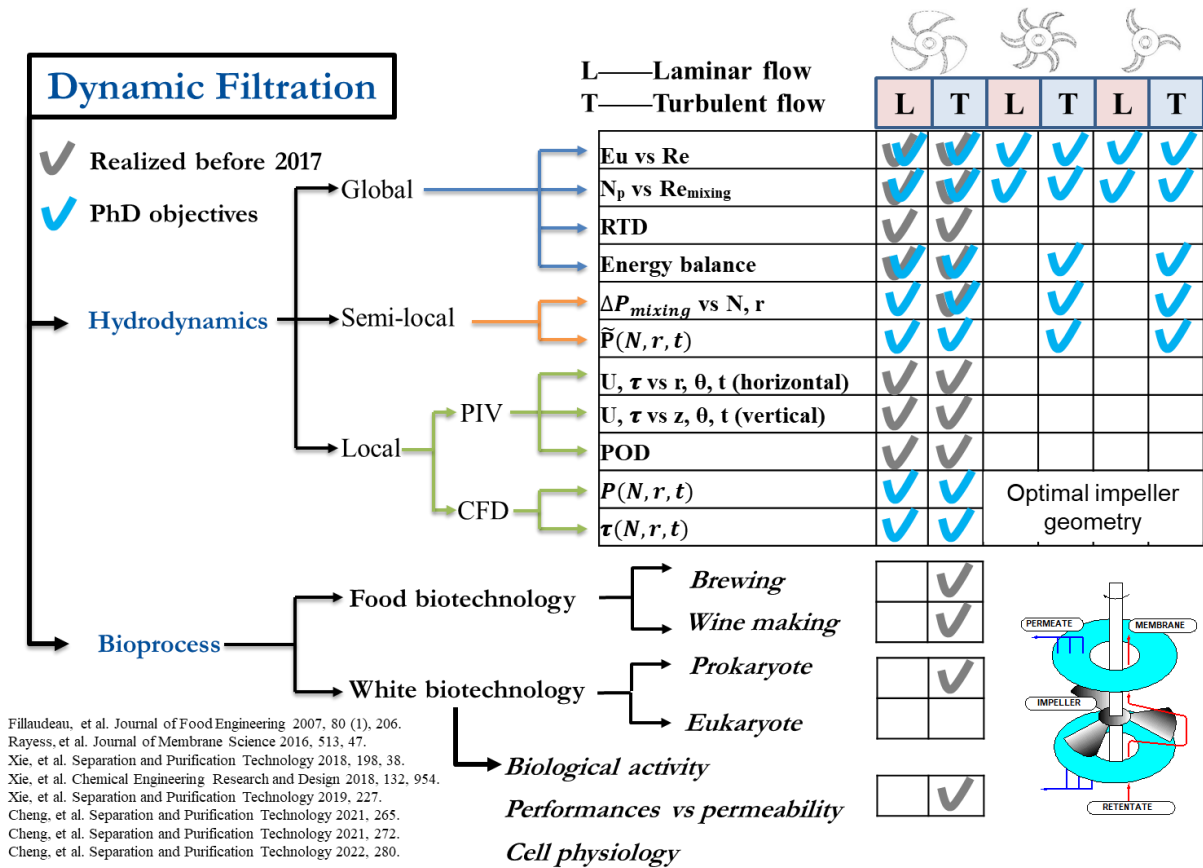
Dynamic Filtration

L——Laminar flow
T——Turbulent flow

Realized before 2017
PhD objectives

| | L | T | L | T | L | T |
|---|---|---|---|---|---|---|
| Eu vs Re | ✓ | ✓ | ✓ | ✓ | ✓ | ✓ |
| $N_p$ vs $Re_{mixing}$ | ✓ | ✓ | ✓ | ✓ | ✓ | ✓ |
| RTD | ✓ | ✓ | | | | |
| Energy balance | ✓ | ✓ | | ✓ | | ✓ |
| $\Delta P_{mixing}$ vs N, r | ✓ | ✓ | | ✓ | | ✓ |
| $\widetilde{P}(N,r,t)$ | ✓ | ✓ | | ✓ | | ✓ |
| U, $\tau$ vs r, θ, t (horizontal) | ✓ | ✓ | | | | |
| U, $\tau$ vs z, θ, t (vertical) | ✓ | ✓ | | | | |
| POD | ✓ | ✓ | | | | |
| $P(N,r,t)$ | ✓ | ✓ | Optimal impeller geometry | | | |
| $\tau(N,r,t)$ | ✓ | ✓ | | | | |

Hydrodynamics
Global
Semi-local
Local
PIV
CFD

Bioprocess
Food biotechnology
Brewing
Wine making
White biotechnology
Prokaryote
Eukaryote
Biological activity
Performances vs permeability
Cell physiology

PERMEATE
MEMBRANE
IMPELLER
RETENTATE

Fillaudeau, et al. Journal of Food Engineering 2007, 80 (1), 206.
Rayess, et al. Journal of Membrane Science 2016, 513, 47.
Xie, et al. Separation and Purification Technology 2018, 198, 38.
Xie, et al. Chemical Engineering Research and Design 2018, 132, 954.
Xie, et al. Separation and Purification Technology 2019, 227.
Cheng, et al. Separation and Purification Technology 2021, 265.
Cheng, et al. Separation and Purification Technology 2021, 272.
Cheng, et al. Separation and Purification Technology 2022, 280.